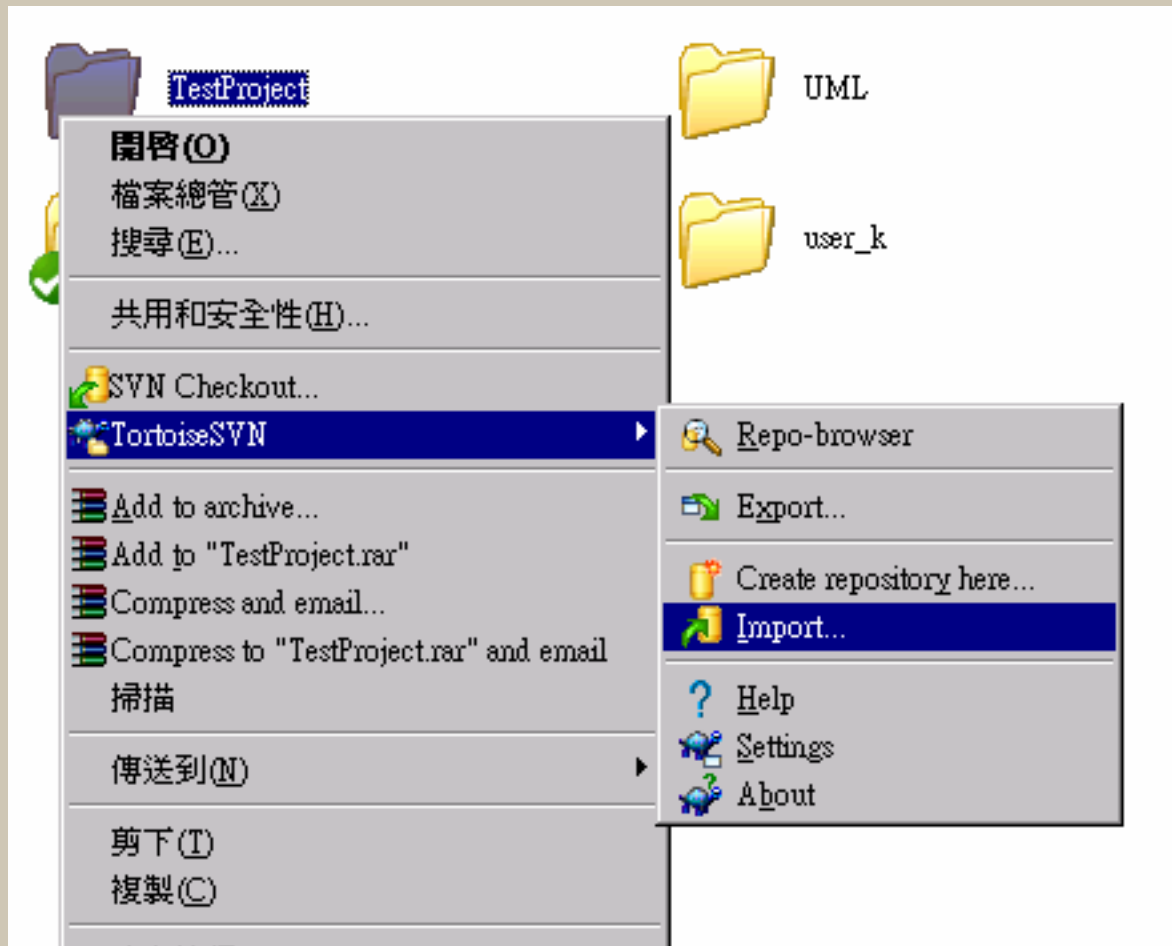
TestProject

UML

user_k

開啓(O)
檔案總管(X)
搜尋(E)...

共用和安全性(H)...

SVN Checkout...
TortoiseSVN

Add to archive...
Add to "TestProject.rar"
Compress and email...
Compress to "TestProject.rar" and email
掃描

傳送到(N)

剪下(T)
複製(C)

Repo-browser

Export...

Create repository here...
Import...

Help
Settings
About